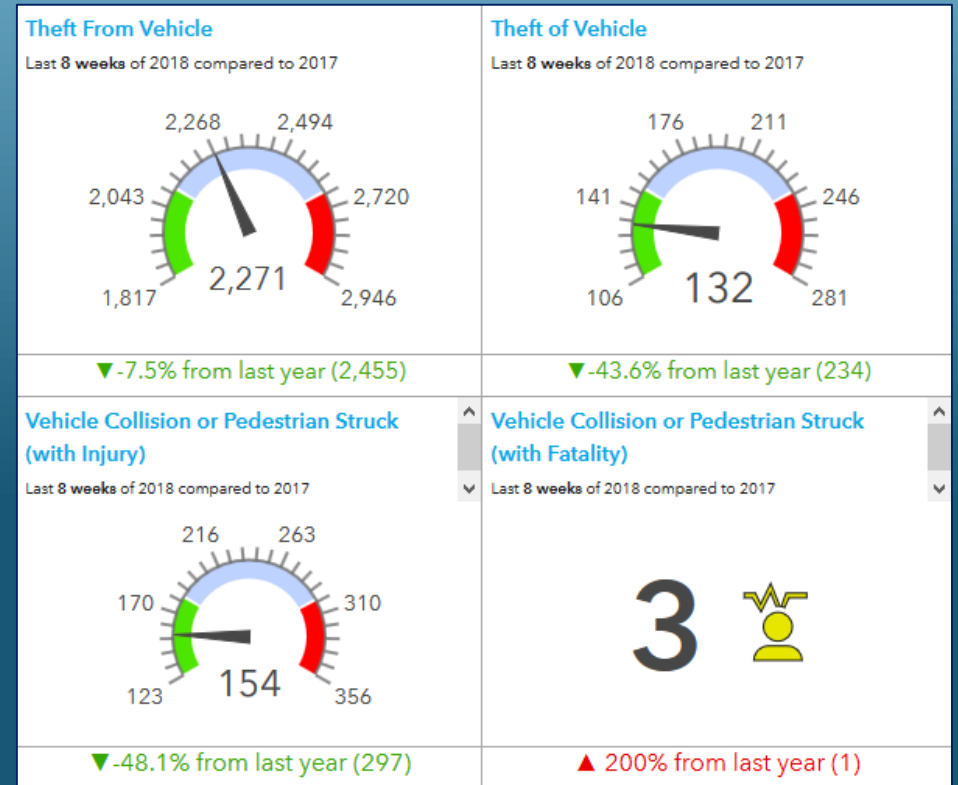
Theft From Vehicle
Last **8 weeks** of 2018 compared to 2017

2,268 2,494
2,043 2,720
1,817 2,946
2,271

▼-7.5% from last year (2,455)

Theft of Vehicle
Last **8 weeks** of 2018 compared to 2017

176 211
141 246
106 281
132

▼-43.6% from last year (234)

Vehicle Collision or Pedestrian Struck (with Injury)
Last **8 weeks** of 2018 compared to 2017

216 263
170 310
123 356
154

▼-48.1% from last year (297)

Vehicle Collision or Pedestrian Struck (with Fatality)
Last **8 weeks** of 2018 compared to 2017

3

▲ 200% from last year (1)